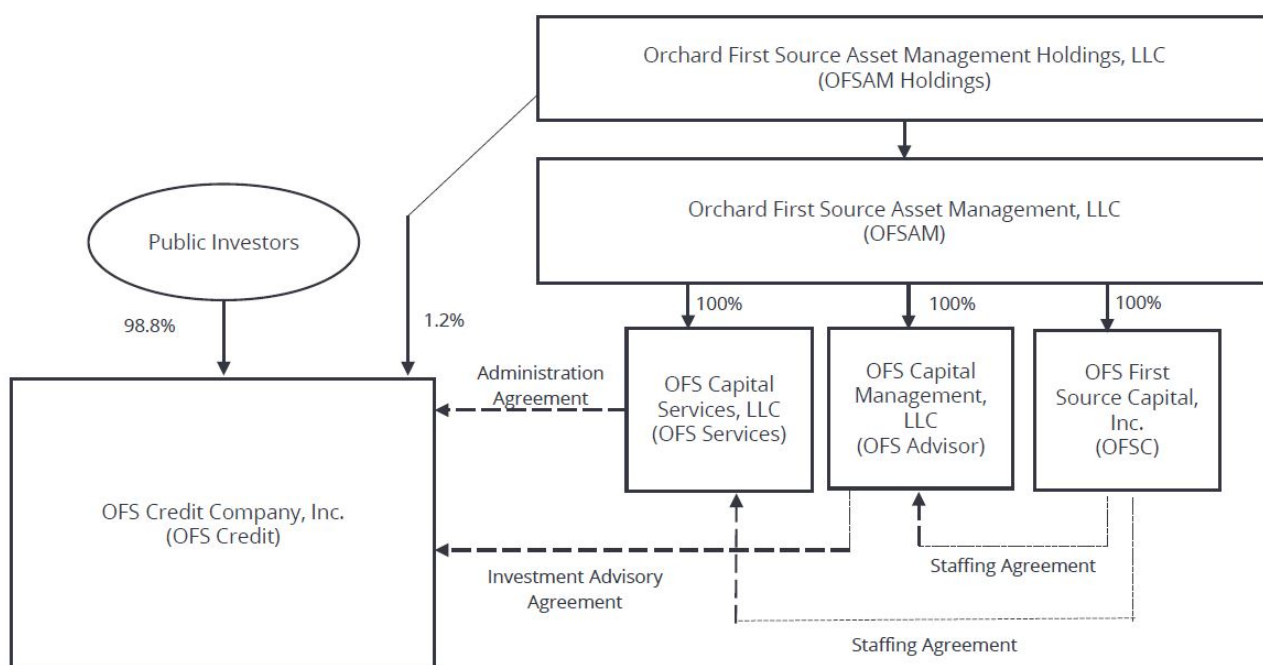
Orchard First Source Asset Management Holdings, LLC
(OFSAM Holdings)

Orchard First Source Asset Management, LLC
(OFSAM)

Public Investors

98.8%

1.2%

100%

100%

100%

Administration Agreement

OFS Capital Services, LLC
(OFS Services)

OFS Capital Management, LLC
(OFS Advisor)

OFS First Source Capital, Inc.
(OFSC)

OFS Credit Company, Inc.
(OFS Credit)

Investment Advisory Agreement

Staffing Agreement

Staffing Agreement